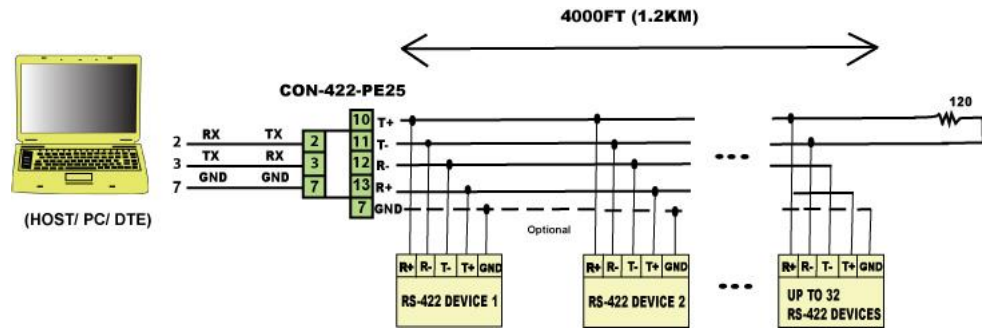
4000FT (1.2KM)

CON-422-PE25

120

2 RX TX 2
3 TX RX 3
7 GND GND 7

10 T+
11 T-
12 R-
13 R+
7 GND

(HOST/ PC/ DTE)

Optional

R+ R- T- T+ GND
RS-422 DEVICE 1

R+ R- T- T+ GND
RS-422 DEVICE 2

R+ R- T- T+ GND
UP TO 32
RS-422 DEVICES